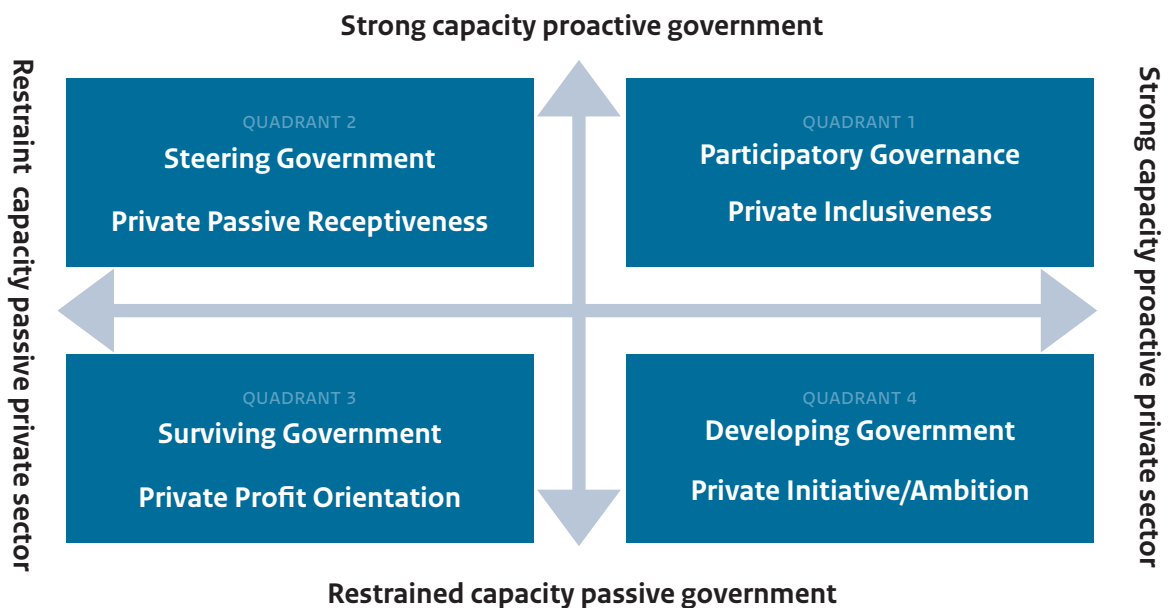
Strong capacity proactive government

Restraint capacity passive private sector

QUADRANT 2
Steering Government
Private Passive Receptiveness

QUADRANT 1
Participatory Governance
Private Inclusiveness

Strong capacity proactive private sector

QUADRANT 3
Surviving Government
Private Profit Orientation

QUADRANT 4
Developing Government
Private Initiative/Ambition

Restrained capacity passive government